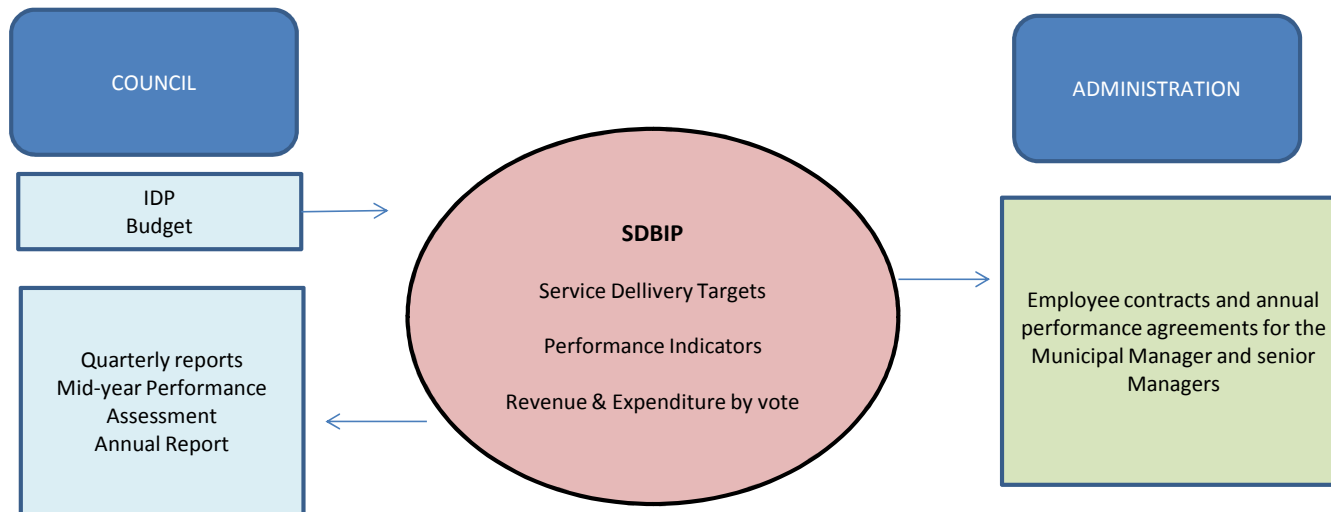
COUNCIL

ADMINISTRATION

IDP
Budget

SDBIP

Service Dellivery Targets

Performance Indicators

Revenue & Expenditure by vote

Employee contracts and annual performance agreements for the Municipal Manager and senior Managers

Quarterly reports
Mid-year Performance Assessment
Annual Report